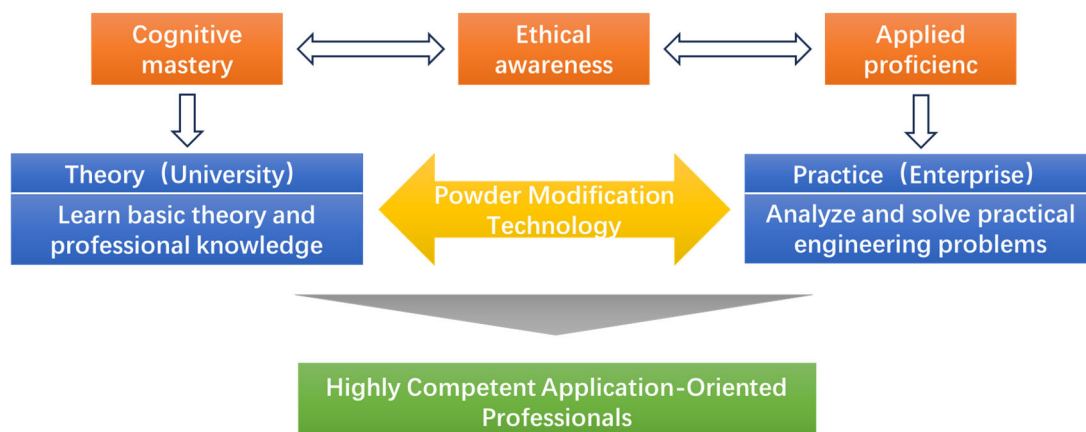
Cognitive mastery

Ethical awareness

Applied proficienc

Theory（University）

Learn basic theory and professional knowledge

Powder Modification Technology

Practice（Enterprise）

Analyze and solve practical engineering problems

Highly Competent Application-Oriented Professionals